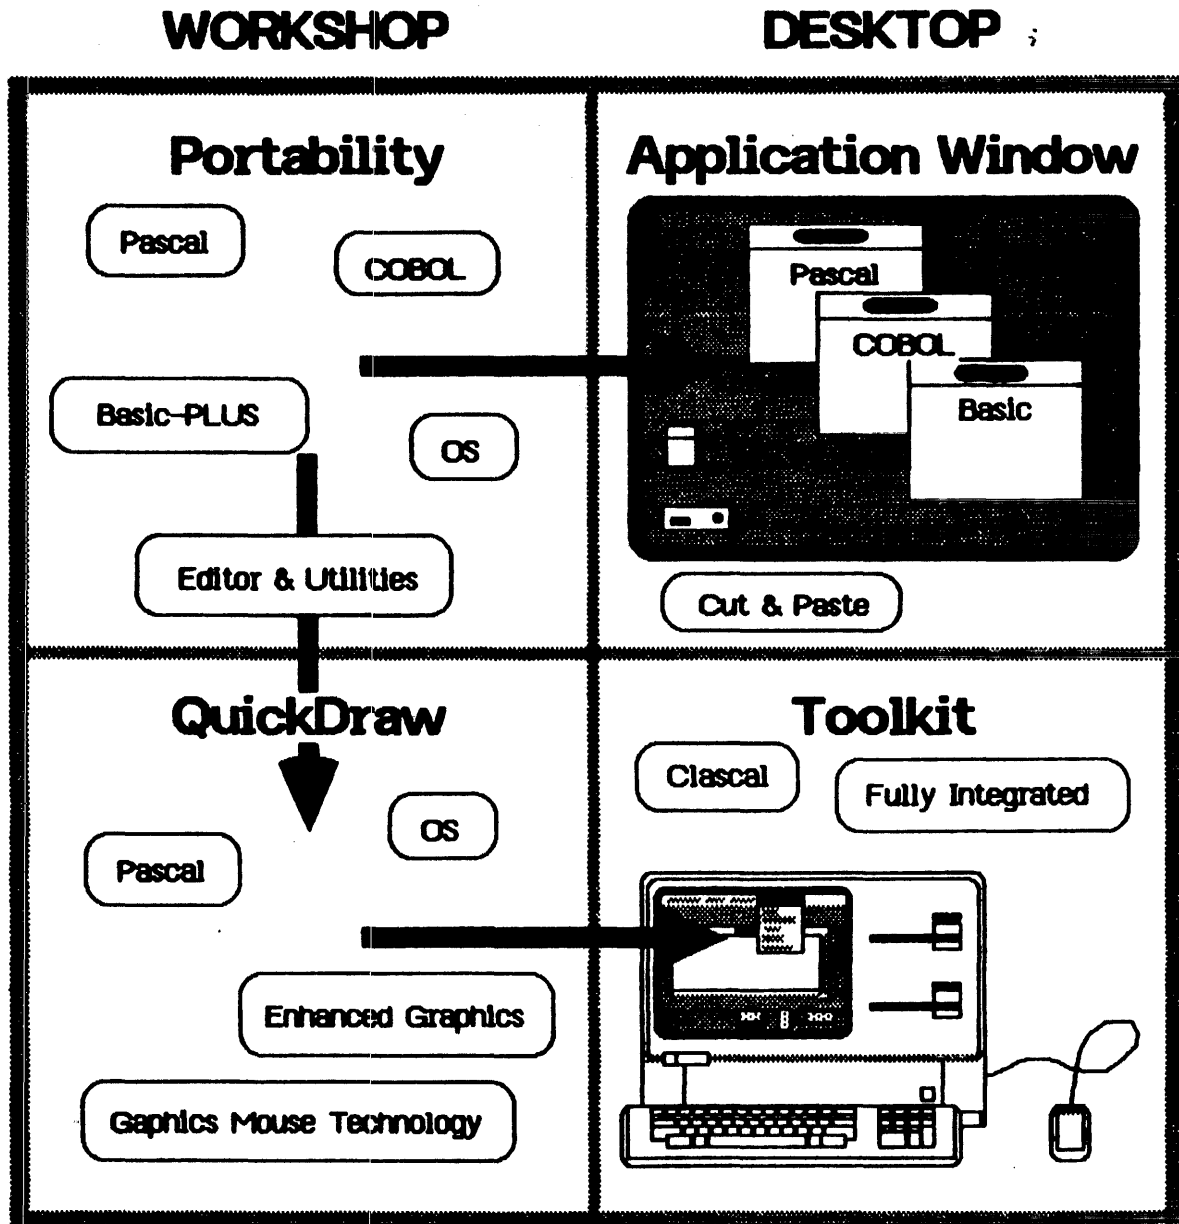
WORKSHOP

DESKTOP

Portability

Pascal

COBOL

Basic-PLUS

OS

Editor & Utilities

Application Window

Pascal

COBOL

Basic

Cut & Paste

QuickDraw

OS

Pascal

Enhanced Graphics

Gaphics Mouse Technology

Toolkit

Clascal

Fully Integrated